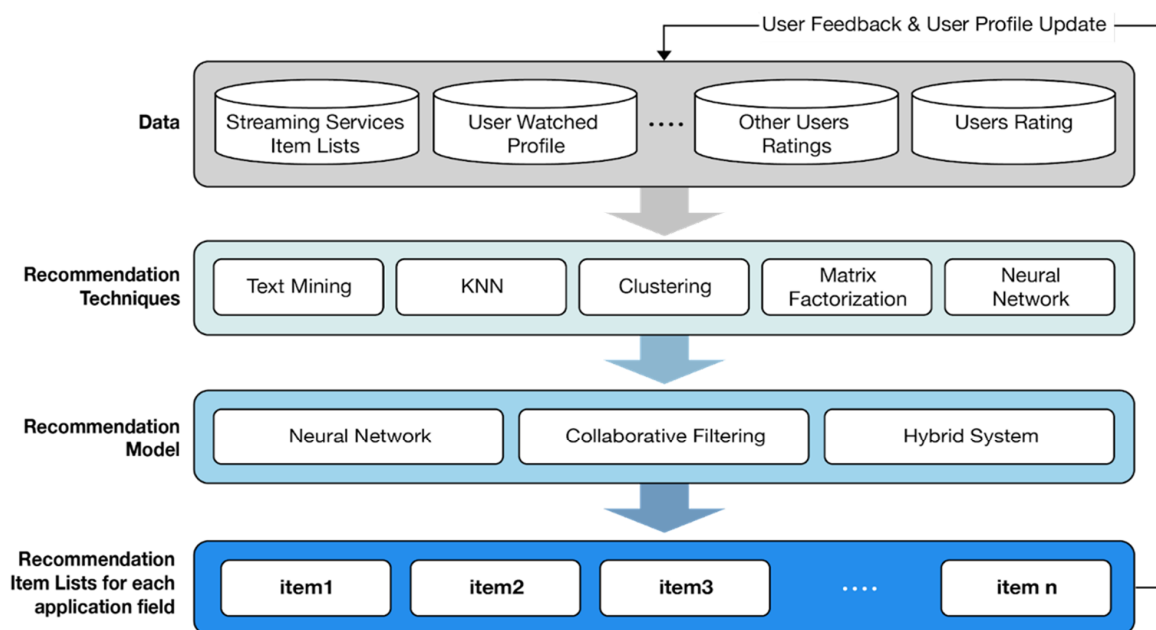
User Feedback & User Profile Update

Data

Streaming Services Item Lists

User Watched Profile

....

Other Users Ratings

Users Rating

Recommendation Techniques

Text Mining

KNN

Clustering

Matrix Factorization

Neural Network

Recommendation Model

Neural Network

Collaborative Filtering

Hybrid System

Recommendation Item Lists for each application field

item1

item2

item3

....

item n